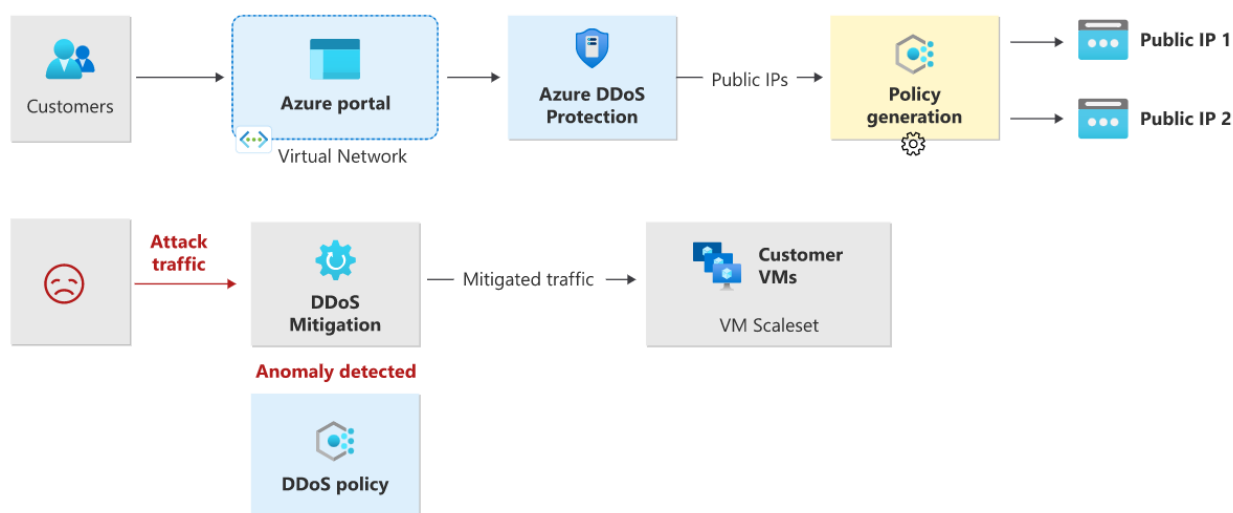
Customers

Azure portal

Virtual Network

Azure DDoS Protection

Public IPs

Policy generation

Public IP 1

Public IP 2

Attack traffic

DDoS Mitigation

Mitigated traffic

Customer VMs

VM Scaleset

Anomaly detected

DDoS policy